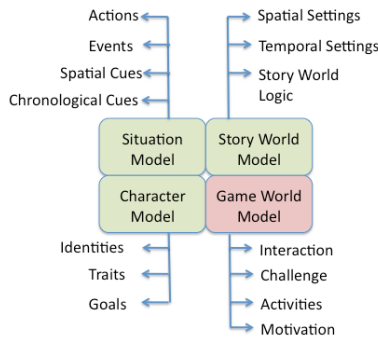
Actions
Events
Spatial Cues
Chronological Cues

Spatial Settings
Temporal Settings
Story World Logic

Situation Model

Story World Model

Character Model

Game World Model

Identities
Traits
Goals

Interaction
Challenge
Activities
Motivation